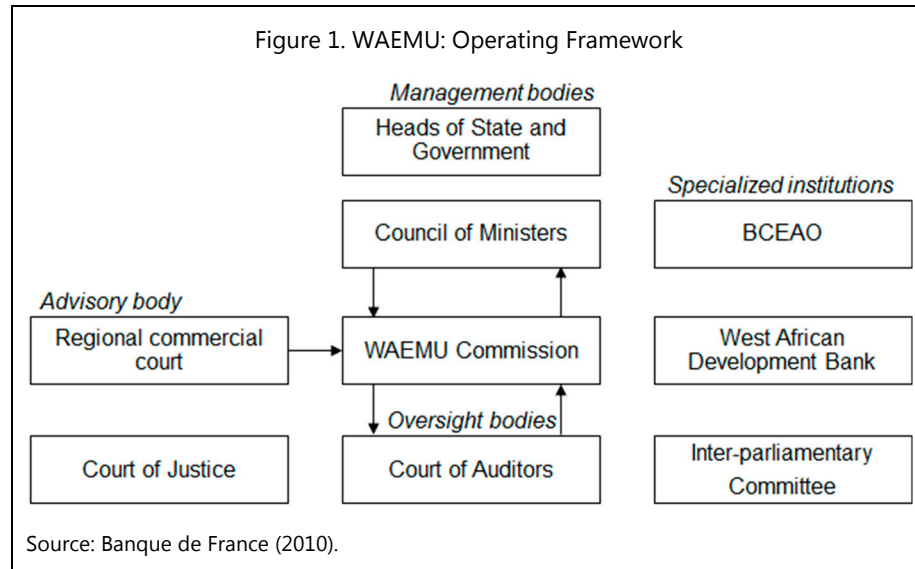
Figure 1. WAEMU: Operating Framework

Management bodies

Heads of State and Government

Council of Ministers

Specialized institutions

BCEAO

Advisory body

Regional commercial court

WAEMU Commission

West African Development Bank

Oversight bodies

Court of Justice

Court of Auditors

Inter-parliamentary Committee

Source: Banque de France (2010).